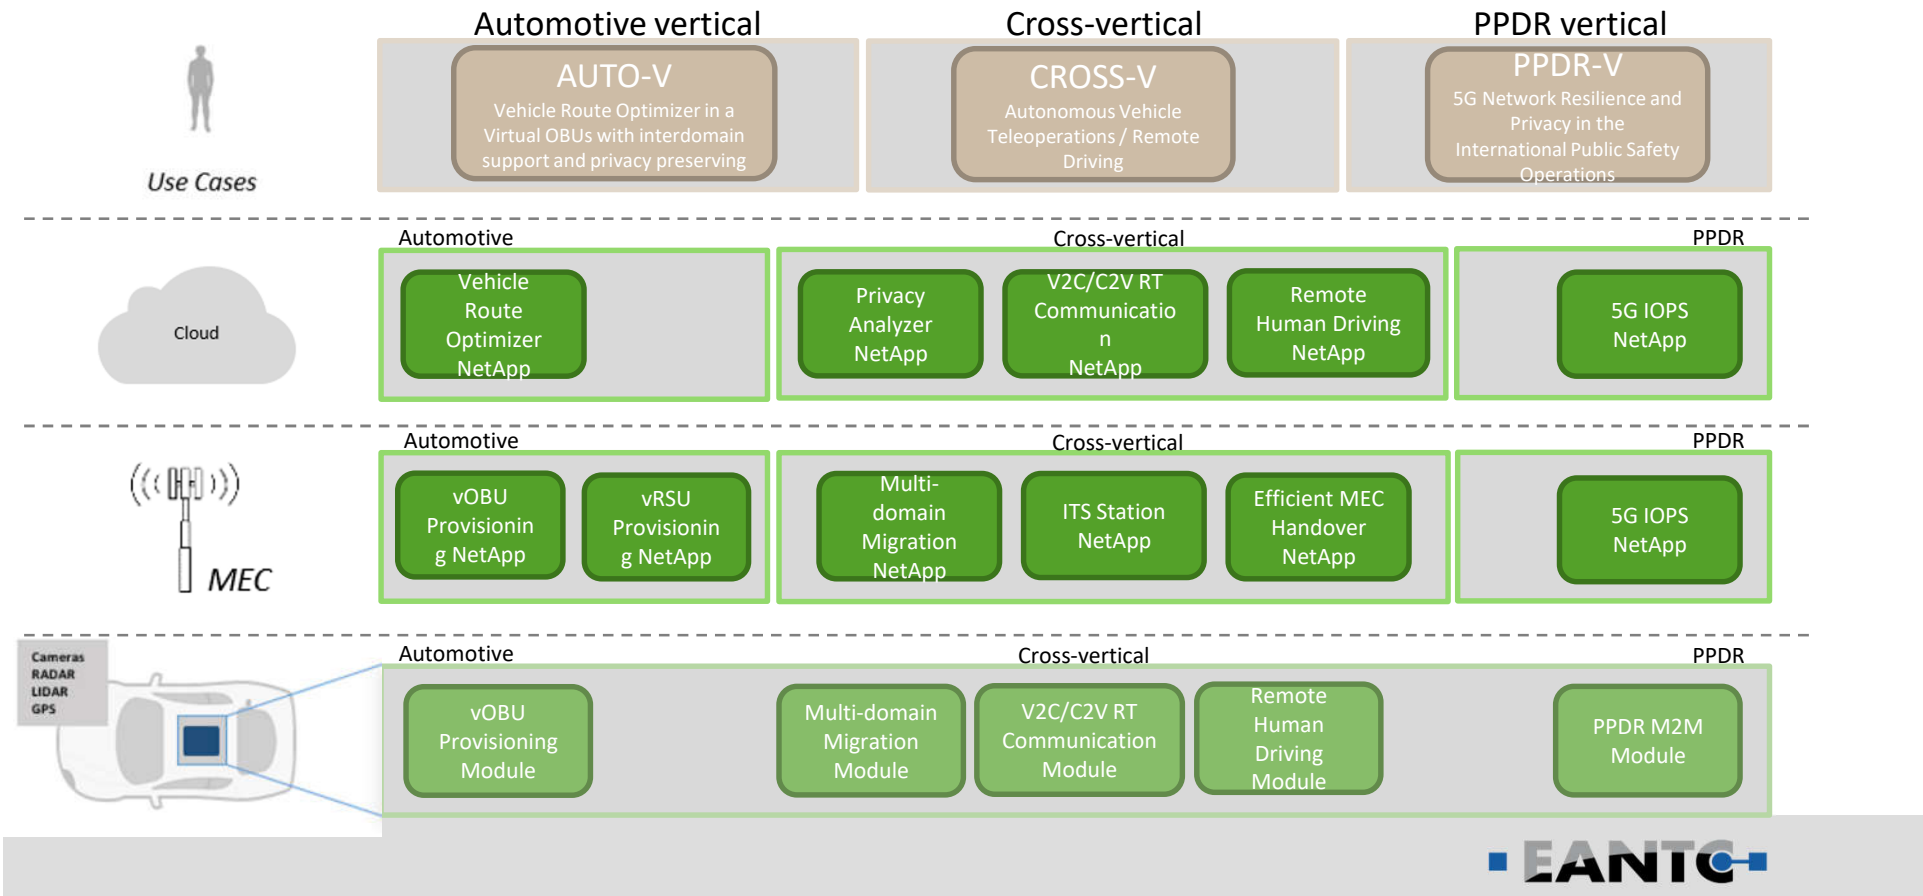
Automotive vertical

Cross-vertical

PPDR vertical

Use Cases

AUTO-V
Vehicle Route Optimizer in a Virtual OBUs with interdomain support and privacy preserving

CROSS-V
Autonomous Vehicle Teleoperations / Remote Driving

PPDR-V
5G Network Resilience and Privacy in the International Public Safety Operations

Automotive

Cross-vertical

PPDR

Cloud

Vehicle Route Optimizer NetApp

Privacy Analyzer NetApp

V2C/C2V RT Communicatio n NetApp

Remote Human Driving NetApp

5G IOPS NetApp

Automotive

Cross-vertical

PPDR

MEC

vOBU Provisionin g NetApp

vRSU Provisionin g NetApp

Multi-domain Migration NetApp

ITS Station NetApp

Efficient MEC Handover NetApp

5G IOPS NetApp

Cameras
RADAR
LIDAR
GPS

Automotive

Cross-vertical

PPDR

vOBU Provisioning Module

Multi-domain Migration Module

V2C/C2V RT Communication Module

Remote Human Driving Module

PPDR M2M Module

EANTC